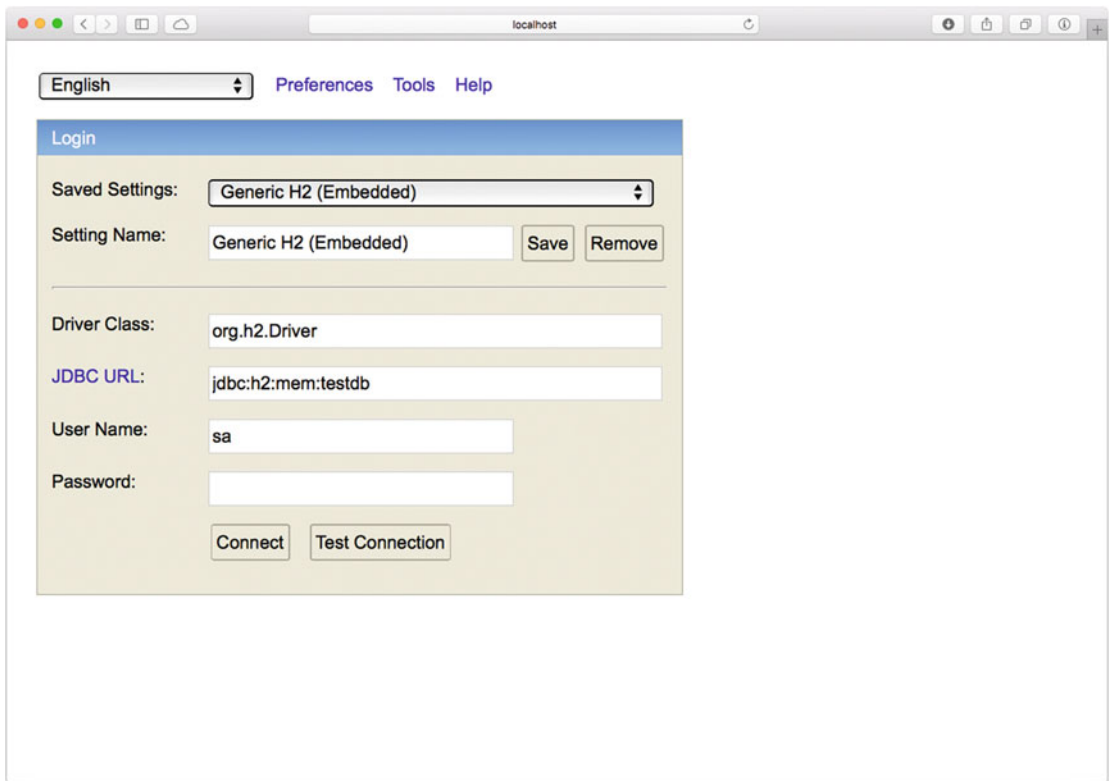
localhost

English
Preferences Tools Help

Login

Saved Settings: Generic H2 (Embedded)

Setting Name: Generic H2 (Embedded) Save Remove

Driver Class: org.h2.Driver

JDBC URL: jdbc:h2:mem:testdb

User Name: sa

Password:

Connect Test Connection